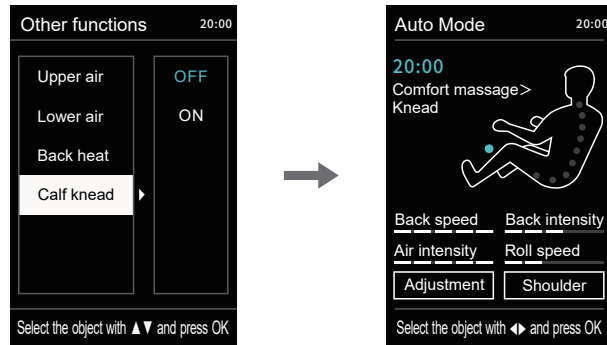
Other functions 20:00

Upper air
Lower air
Back heat
Calf knead

OFF
ON

Select the object with ▲▼ and press OK

Auto Mode 20:00

20:00
Comfort massage>
Knead

Back speed
Back intensity
Air intensity
Roll speed
Adjustment
Shoulder

Select the object with ◀▶ and press OK